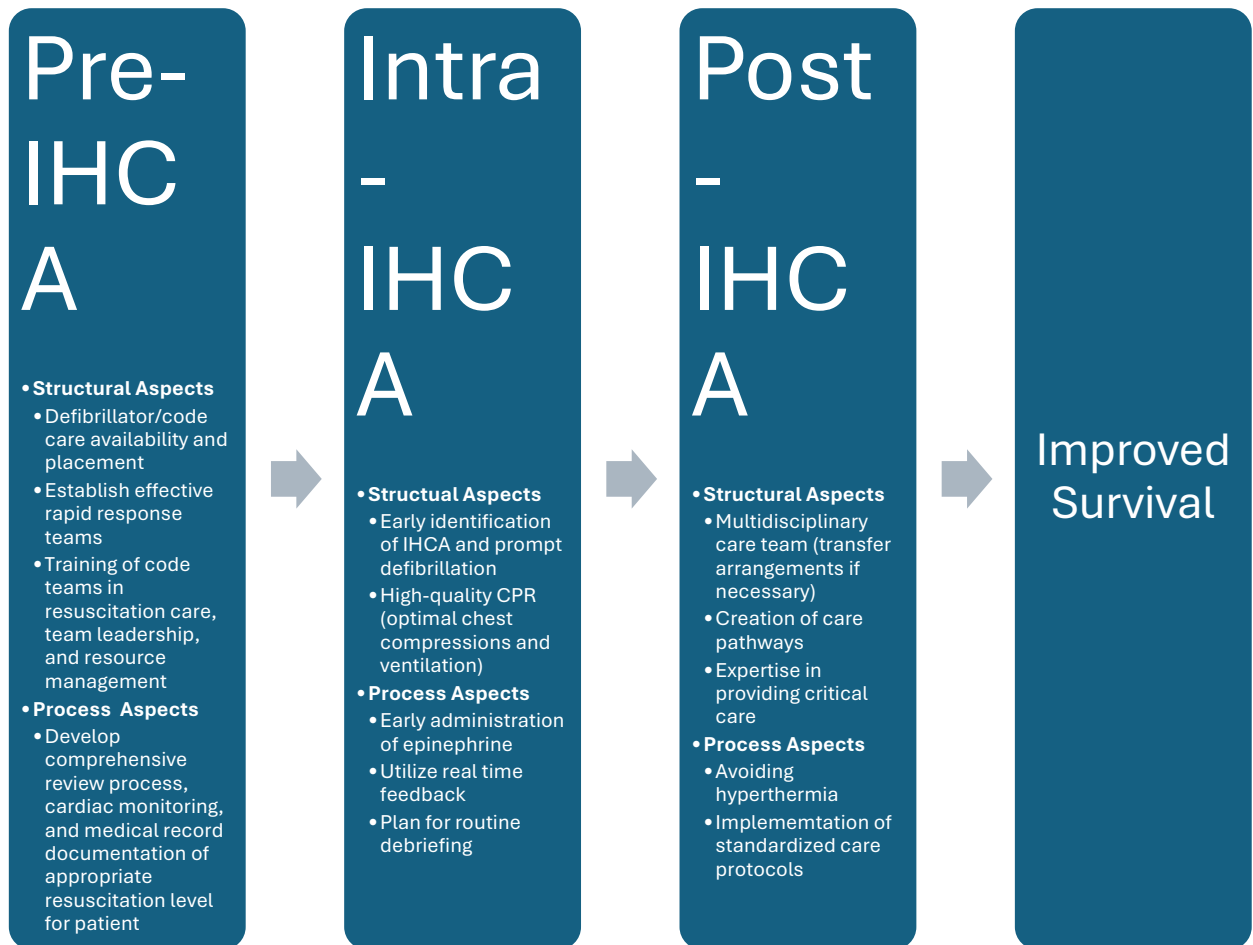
Pre-IHCA

- Structural Aspects
  - Defibrillator/code care availability and placement
  - Establish effective rapid response teams
  - Training of code teams in resuscitation care, team leadership, and resource management
- Process Aspects
  - Develop comprehensive review process, cardiac monitoring, and medical record documentation of appropriate resuscitation level for patient

Intra-IHCA

- Structual Aspects
  - Early identification of IHCA and prompt defibrillation
  - High-quality CPR (optimal chest compressions and ventilation)
- Process Aspects
  - Early administration of epinephrine
  - Utilize real time feedback
  - Plan for routine debriefing

Post-IHCA

- Structural Aspects
  - Multidisciplinary care team (transfer arrangements if necessary)
  - Creation of care pathways
  - Expertise in providing critical care
- Process Aspects
  - Avoiding hyperthermia
  - Implememtation of standardized care protocols

Improved Survival